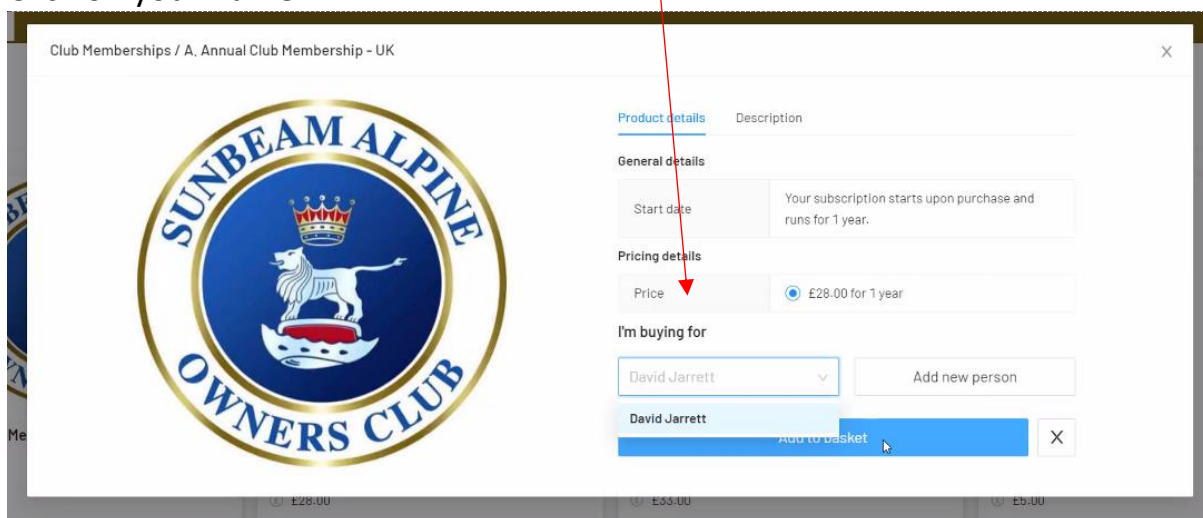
Club Memberships / A. Annual Club Membership - UK

×

SUNBEAM ALPINE OWNERS CLUB

Product details Description

General details

| Start date | Your subscription starts upon purchase and runs for 1 year. |
|---|---|

Pricing details

| Price | £28.00 for 1 year |
|---|---|

I'm buying for

David Jarrett

Add new person

David Jarrett

Add to basket

X

Me

£28.00

£33.00

£5.00